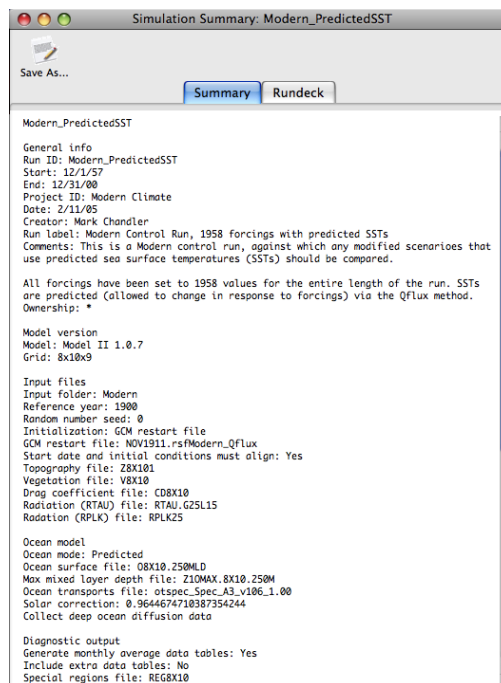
Simulation Summary: Modern_PredictedSST

Save As...

Summary
Rundeck

Modern_PredictedSST

General info
Run ID: Modern_PredictedSST
Start: 12/1/57
End: 12/31/00
Project ID: Modern Climate
Date: 2/11/05
Creator: Mark Chandler
Run label: Modern Control Run, 1958 forcings with predicted SSTs
Comments: This is a Modern control run, against which any modified scenarioes that use predicted sea surface temperatures (SSTs) should be compared.

All forcings have been set to 1958 values for the entire length of the run. SSTs are predicted (allowed to change in response to forcings) via the Qflux method.
Ownership: *

Model version
Model: Model II 1.0.7
Grid: 8x10x9

Input files
Input folder: Modern
Reference year: 1900
Random number seed: 0
Initialization: GCM restart file
GCM restart file: NOV1911.rsfModern_Qflux
Start date and initial conditions must align: Yes
Topography file: Z8X101
Vegetation file: V8X10
Drag coefficient file: CD8X10
Radiation (RTAU) file: RTAU.G25L15
Radiation (RPLK) file: RPLK25

Ocean model
Ocean mode: Predicted
Ocean surface file: O8X10.250MLD
Max mixed layer depth file: Z10MAX.8X10.250M
Ocean transports file: otspec_Spec_A3_v106_1.00
Solar correction: 0.9644674710387354244
Collect deep ocean diffusion data

Diagnostic output
Generate monthly average data tables: Yes
Include extra data tables: No
Special regions file: REG8X10